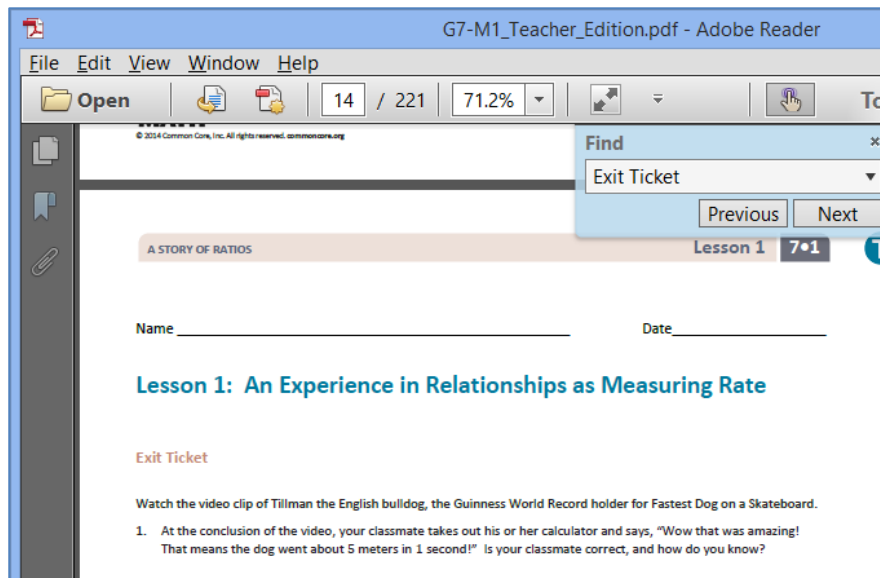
G7-M1_Teacher_Edition.pdf - Adobe Reader

File Edit View Window Help

Open 14 / 221 71.2%

To

© 2014 Common Core, Inc. All rights reserved. commoncore.org

Find

Exit Ticket

Previous Next

A STORY OF RATIOS Lesson 1 7•1

Name _______________ Date_______________

Lesson 1: An Experience in Relationships as Measuring Rate

Exit Ticket

Watch the video clip of Tillman the English bulldog, the Guinness World Record holder for Fastest Dog on a Skateboard.

1. At the conclusion of the video, your classmate takes out his or her calculator and says, "Wow that was amazing! That means the dog went about 5 meters in 1 second!" Is your classmate correct, and how do you know?